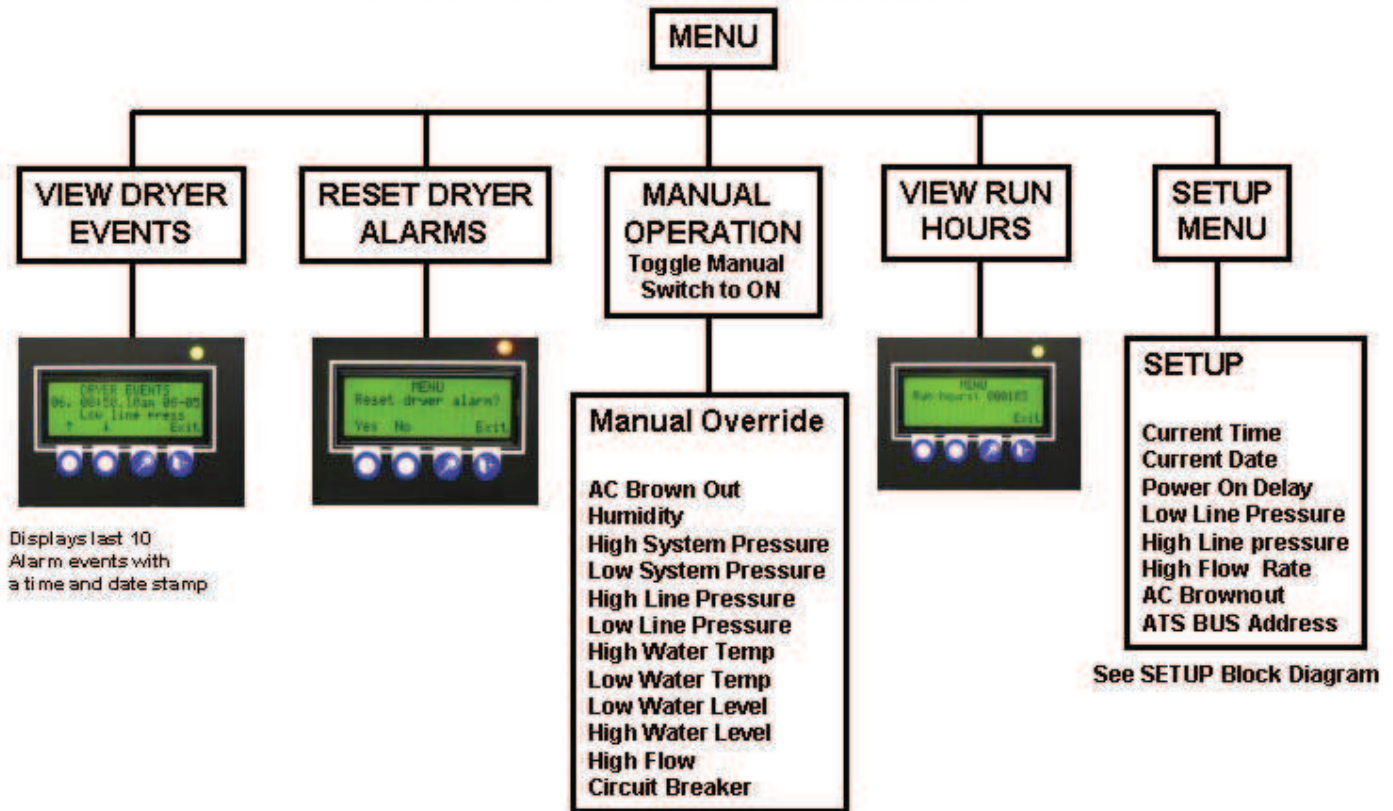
MENU

VIEW DRYER EVENTS

DRYER EVENTS
06. 08:50.10am 08-05
Low line press
↑ ↓ Exit

Displays last 10 Alarm events with a time and date stamp

RESET DRYER ALARMS

MENU
Reset dryer alarm?
Yes No Exit

MANUAL OPERATION
Toggle Manual Switch to ON

Manual Override

AC Brown Out
Humidity
High System Pressure
Low System Pressure
High Line Pressure
Low Line Pressure
High Water Temp
Low Water Temp
Low Water Level
High Water Level
High Flow
Circuit Breaker

VIEW RUN HOURS

MENU
Run hours: 000185
Exit

SETUP MENU

SETUP

Current Time
Current Date
Power On Delay
Low Line Pressure
High Line pressure
High Flow Rate
AC Brownout
ATS BUS Address

See SETUP Block Diagram